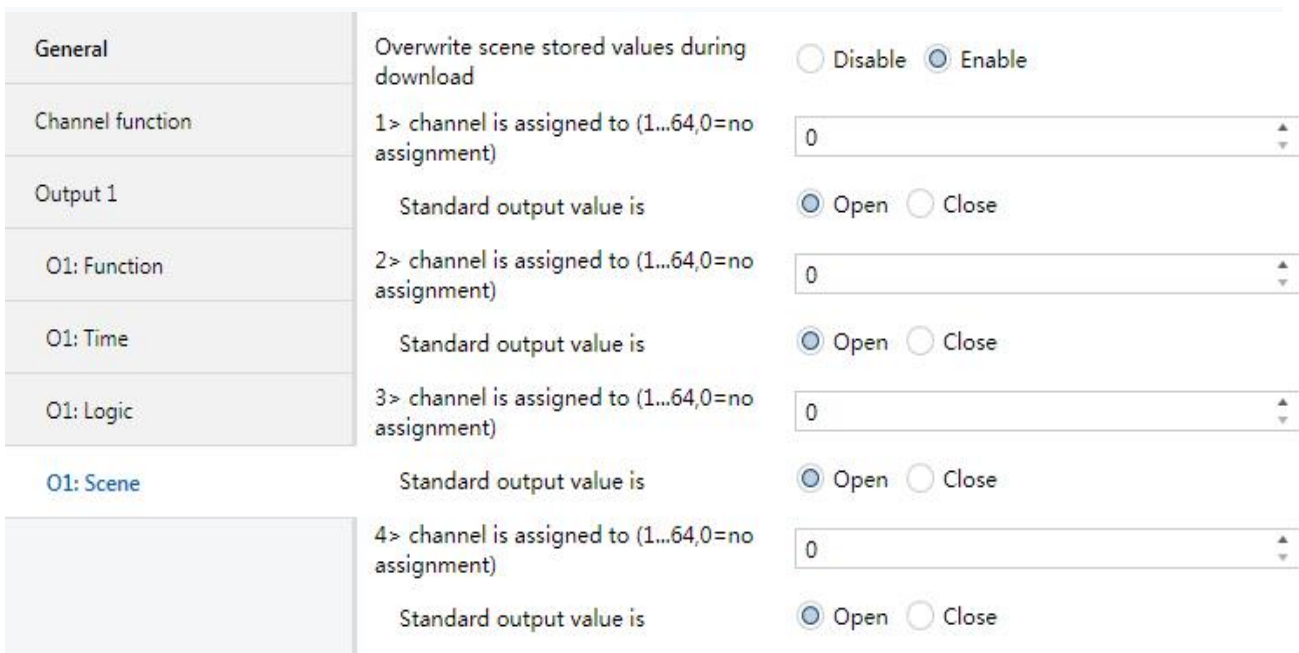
General

Channel function

Output 1

O1: Function

O1: Time

O1: Logic

O1: Scene

Overwrite scene stored values during download
Disable Enable

1> channel is assigned to (1...64,0=no assignment)
0

Standard output value is
Open Close

2> channel is assigned to (1...64,0=no assignment)
0

Standard output value is
Open Close

3> channel is assigned to (1...64,0=no assignment)
0

Standard output value is
Open Close

4> channel is assigned to (1...64,0=no assignment)
0

Standard output value is
Open Close